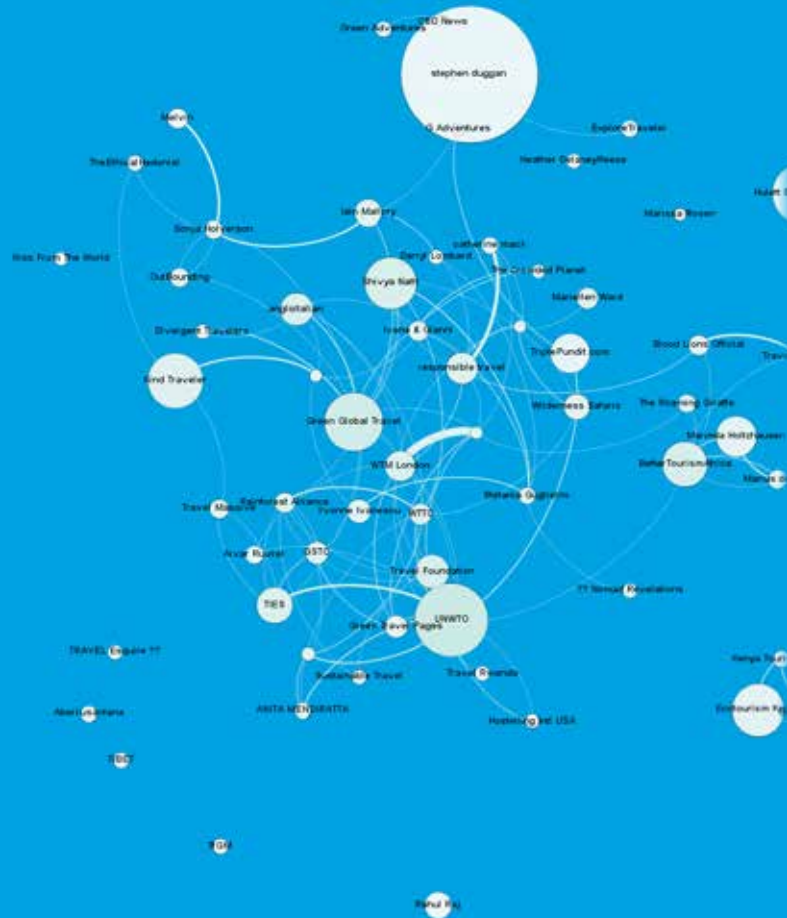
Green Adventures
GEO News
stephen duggan
G Adventures
ExploreTraveler
Heather GreenleyReese
Hulett
Melvin
TheEthicalTraveler
Sonya Halvorson
Iain Mallory
Marissa Rosen
Kids From The World
Darryl Lombard
catherine mack
The Crooked Planet
Outbounding
Shivya Nath
Mariellen Ward
anglotalian
Divergent Travelers
Ivana & Gianni
TriplePundit.com
Blood Lions Official
Trave
Kind Traveler
responsible travel
Wilderness Safaris
The Wandering Giraffe
Green Global Travel
Marylda Holtzhauser
WTM London
BetterTourismAfrica
Marcus
Travel Massive
Rainforest Alliance
Yvonne Ivanescu
WTTC
Natalia Guglielmo
Arvar Ruurar
GSTC
Travel Foundation
TIES
?? Sensual Revelations
UNWTO
Green Travel Pages
TRAVEL Enquire ??
Helmgs Tour
Sustainable Travel
Travel Rwanda
Abercrombiekent
ANITA MENDIRATTA
Hostelling Intl USA
Ecotourism
TBCT
TGM
Rahul Raj